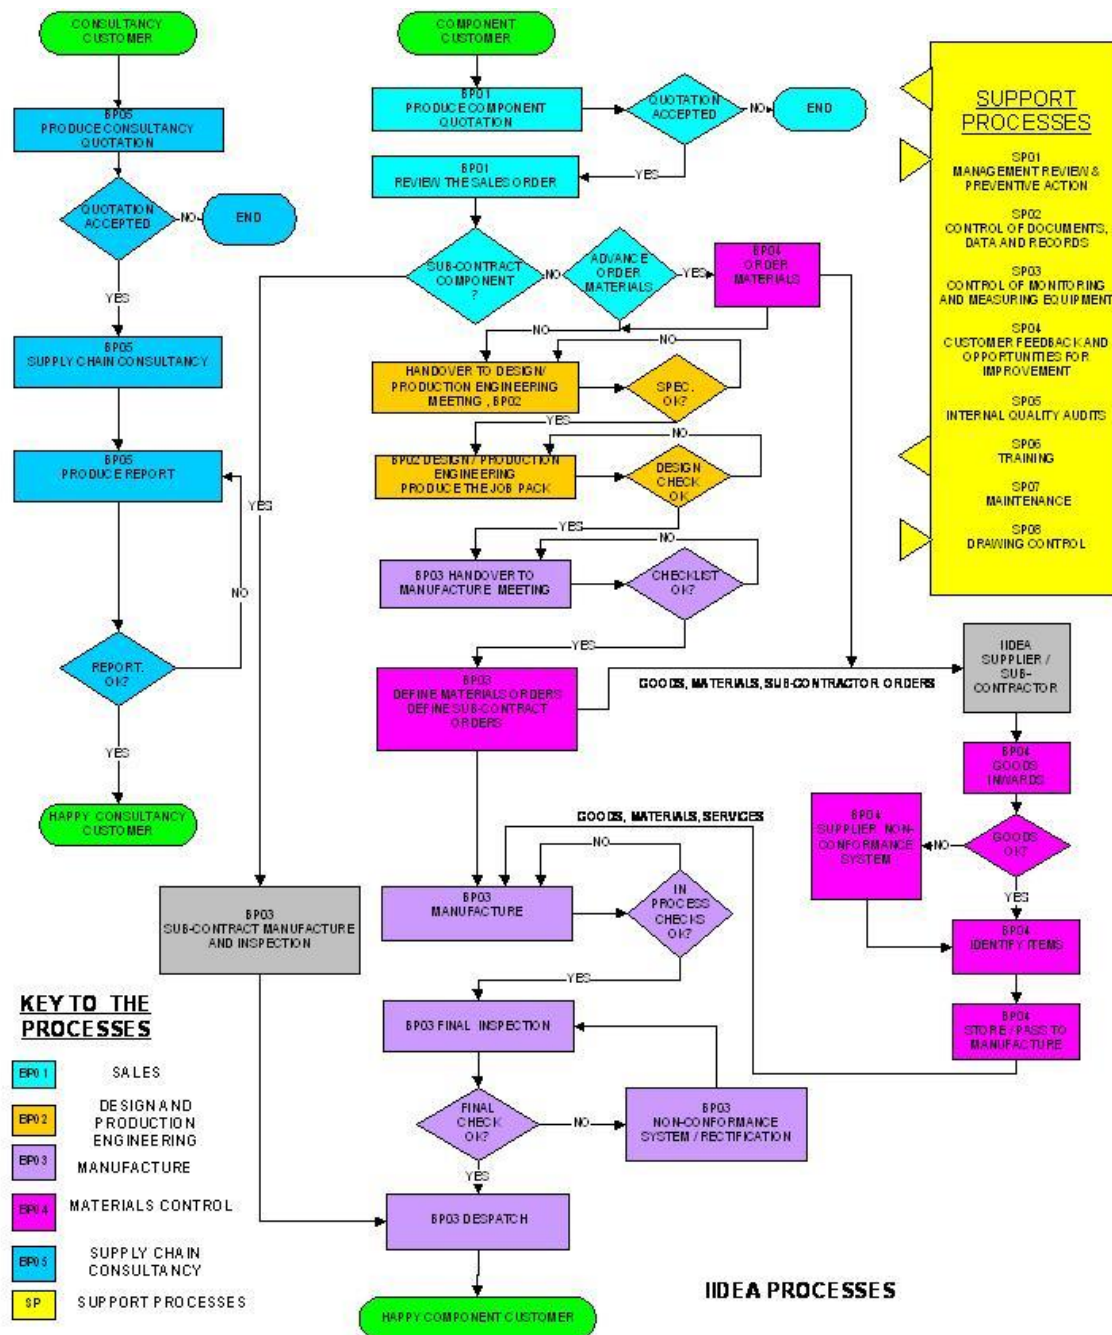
CONSULTANCY CUSTOMER

BP05
PRODUCE CONSULTANCY QUOTATION

QUOTATION ACCEPTED

NO

END

YES

BP05
SUPPLY CHAIN CONSULTANCY

BP05
PRODUCE REPORT

NO

REPORT OK?

YES

HAPPY CONSULTANCY CUSTOMER

COMPONENT CUSTOMER

BP01
PRODUCE COMPONENT QUOTATION

QUOTATION ACCEPTED

NO

END

YES

BP01
REVIEW THE SALES ORDER

SUB-CONTRACT COMPONENT ?

NO

ADVANCE ORDER MATERIALS

YES

BP04
ORDER MATERIALS

NO

YES

HANDOVER TO DESIGN/ PRODUCTION ENGINEERING MEETING , BP02

NO

SPEC. OK?

YES

BP02 DESIGN / PRODUCTION ENGINEERING PRODUCE THE JOB PACK

NO

DESIGN CHECK OK

YES

BP03 HANDOVER TO MANUFACTURE MEETING

NO

CHECKLIST OK?

YES

BP03
DEFINE MATERIALS ORDERS DEFINE SUB-CONTRACT ORDERS

GOODS, MATERIALS, SUB-CONTRACTOR ORDERS

IIDEA SUPPLIER / SUB-CONTRACTOR

BP04
GOODS INWARDS

BP04
SUPPLIER NON-CONFORMANCE SYSTEM

NO

GOODS OK?

YES

BP04
IDENTIFY ITEMS

BP04
STORE / PASS TO MANUFACTURE

GOODS, MATERIALS, SERVICES

BP03
SUB-CONTRACT MANUFACTURE AND INSPECTION

BP03
MANUFACTURE

NO

IN PROCESS CHECKS OK?

YES

BP03 FINAL INSPECTION

FINAL CHECK OK?

NO

BP03
NON-CONFORMANCE SYSTEM / RECTIFICATION

YES

BP03 DESPATCH

HAPPY COMPONENT CUSTOMER

SUPPORT PROCESSES

SP01
MANAGEMENT REVIEW & PREVENTIVE ACTION

SP02
CONTROL OF DOCUMENTS, DATA AND RECORDS

SP03
CONTROL OF MONITORING AND MEASURING EQUIPMENT

SP04
CUSTOMER FEEDBACK AND OPPORTUNITIES FOR IMPROVEMENT

SP05
INTERNAL QUALITY AUDITS

SP06
TRAINING

SP07
MAINTENANCE

SP08
DRAWING CONTROL

KEY TO THE PROCESSES

BP01 SALES

BP02 DESIGN AND PRODUCTION ENGINEERING

BP03 MANUFACTURE

BP04 MATERIALS CONTROL

BP05 SUPPLY CHAIN CONSULTANCY

SP SUPPORT PROCESSES

IIDEA PROCESSES